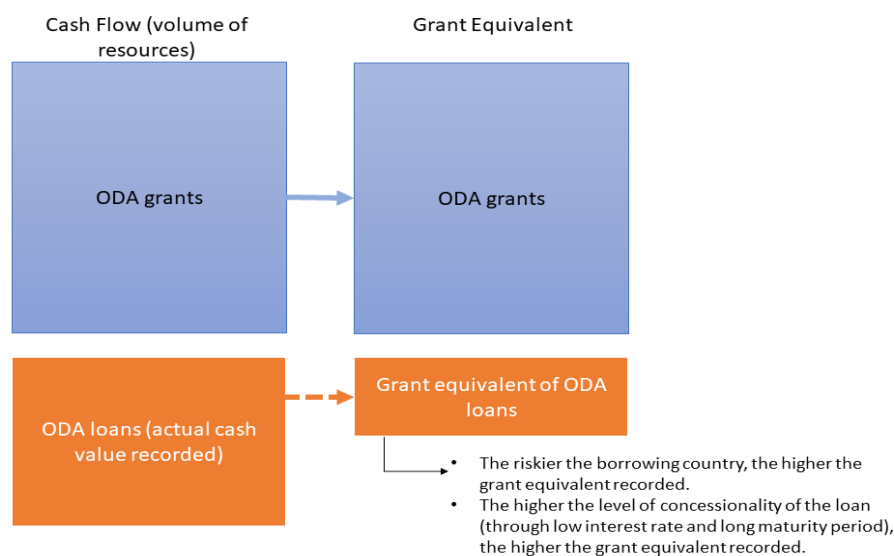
Cash Flow (volume of resources)

Grant Equivalent

ODA grants

ODA grants

ODA loans (actual cash value recorded)

Grant equivalent of ODA loans

- The riskier the borrowing country, the higher the grant equivalent recorded.
- The higher the level of concessionality of the loan (through low interest rate and long maturity period), the higher the grant equivalent recorded.